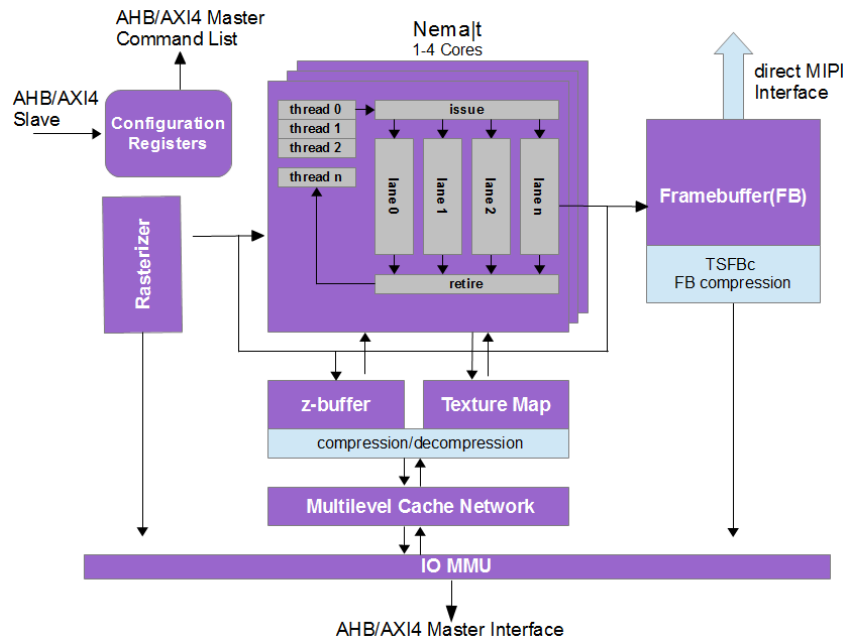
AHB/AXI4 Master
Command List

Nema|t
1-4 Cores

direct MIPI
Interface

AHB/AXI4
Slave

Configuration
Registers

thread 0
thread 1
thread 2
thread n

issue

lane 0
lane 1
lane 2
lane n

retire

Framebuffer(FB)

TSFBc
FB compression

Rasterizer

z-buffer

Texture Map

compression/decompression

Multilevel Cache Network

IO MMU

AHB/AXI4 Master Interface